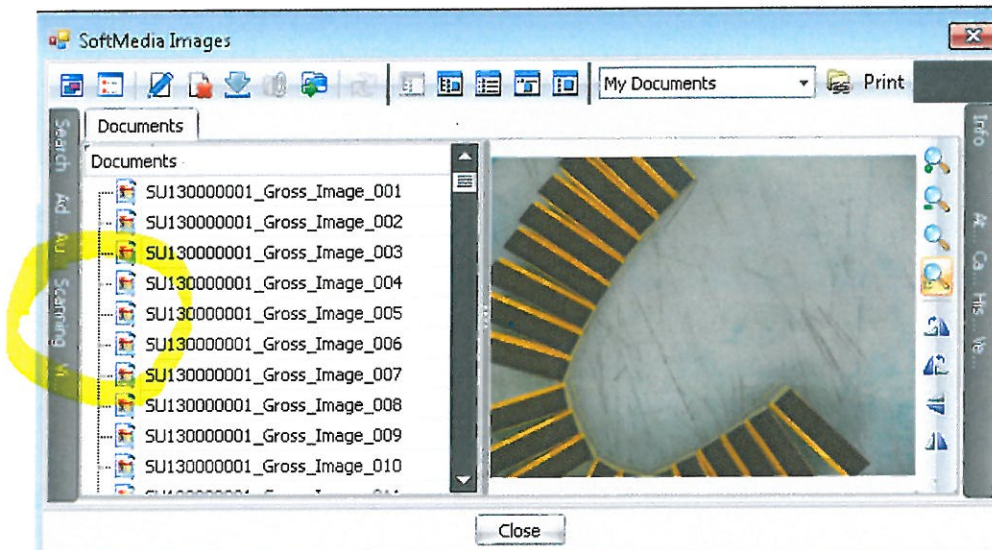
SoftMedia Images

My Documents

Print

Search

Ad

Au

Scanning

Vi

Documents

Documents

SU130000001_Gross_Image_001

SU130000001_Gross_Image_002

SU130000001_Gross_Image_003

SU130000001_Gross_Image_004

SU130000001_Gross_Image_005

SU130000001_Gross_Image_006

SU130000001_Gross_Image_007

SU130000001_Gross_Image_008

SU130000001_Gross_Image_009

SU130000001_Gross_Image_010

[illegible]

Info

At

Ca

His

Ve

Close